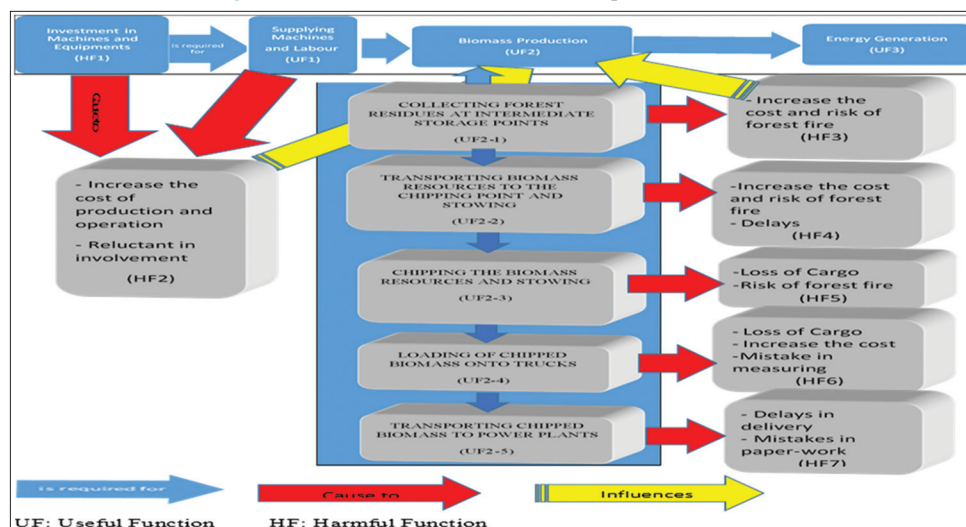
Investment in Machines and Equipments (HF1)

is required for

Supplying Machines and Labour (UF1)

Biomass Production (UF2)

Energy Generation (UF3)

Cause to

- Increase the cost of production and operation
- Reluctant in involvement
(HF2)

COLLECTING FOREST RESIDUES AT INTERMEDIATE STORAGE POINTS
(UF2-1)

TRANSPORTING BIOMASS RESOURCES TO THE CHIPPING POINT AND STOWING
(UF2-2)

CHIPPING THE BIOMASS RESOURCES AND STOWING
(UF2-3)

LOADING OF CHIPPED BIOMASS ONTO TRUCKS
(UF2-4)

TRANSPORTING CHIPPED BIOMASS TO POWER PLANTS
(UF2-5)

- Increase the cost and risk of forest fire
(HF3)

-Increase the cost and risk of forest fire
- Delays
(HF4)

-Loss of Cargo
-Risk of forest fire
(HF5)

- Loss of Cargo
- Increase the cost
-Mistake in measuring
(HF6)

- Delays in delivery
- Mistakes in paper-work
(HF7)

is required for

Cause to

Influences

UF: Useful Function HF: Harmful Function